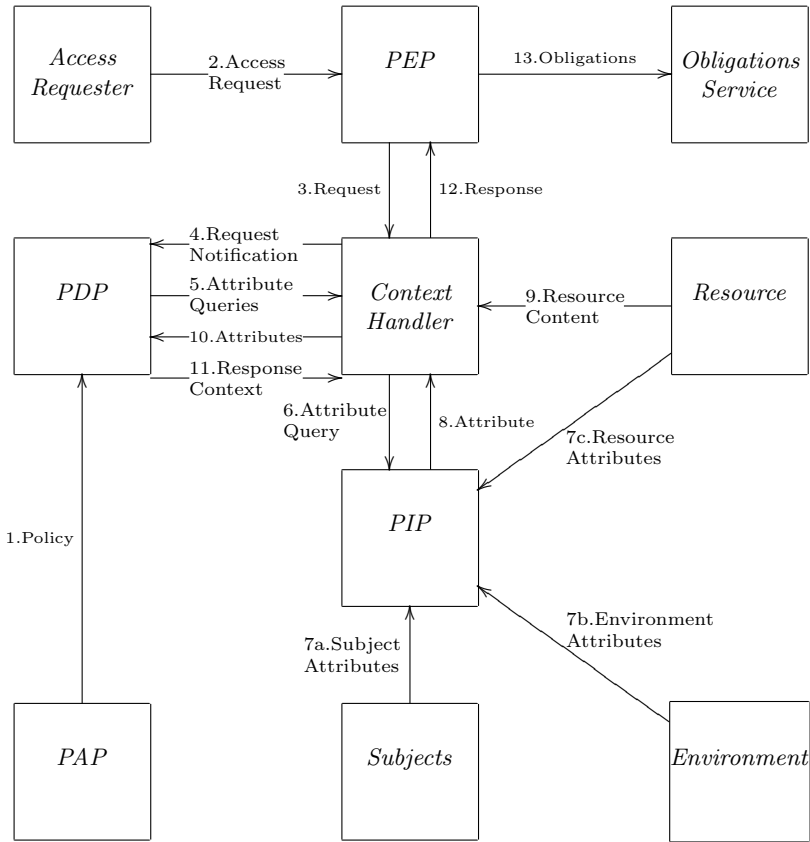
Access Requester

2.Access Request

PEP

13.Obligations

Obligations Service

3.Request

12.Response

PDP

4.Request Notification

5.Attribute Queries

10.Attributes

11.Response Context

Context Handler

9.Resource Content

Resource

6.Attribute Query

8.Attribute

7c.Resource Attributes

PIP

1.Policy

7a.Subject Attributes

7b.Environment Attributes

PAP

Subjects

Environment